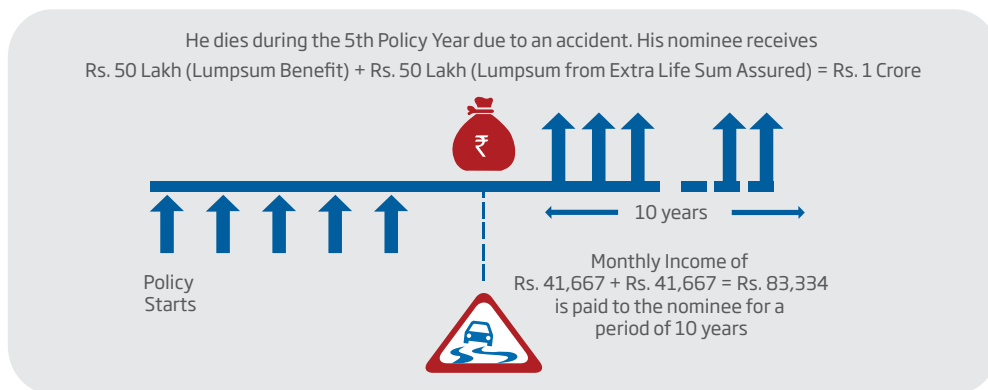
He dies during the 5th Policy Year due to an accident. His nominee receives Rs. 50 Lakh (Lumpsum Benefit) + Rs. 50 Lakh (Lumpsum from Extra Life Sum Assured) = Rs. 1 Crore

₹

10 years

Monthly Income of Rs. 41,667 + Rs. 41,667 = Rs. 83,334 is paid to the nominee for a period of 10 years

Policy Starts